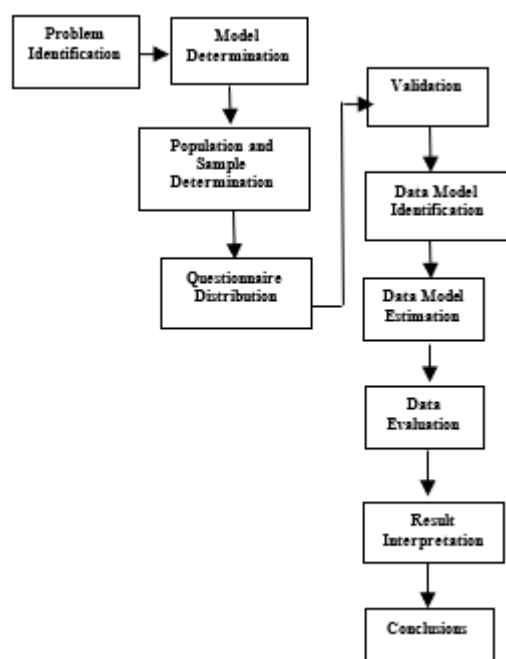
Problem Identification

Model Determination

Population and Sample Determination

Questionnaire Distribution

Validation

Data Model Identification

Data Model Estimation

Data Evaluation

Result Interpretation

Conclusions